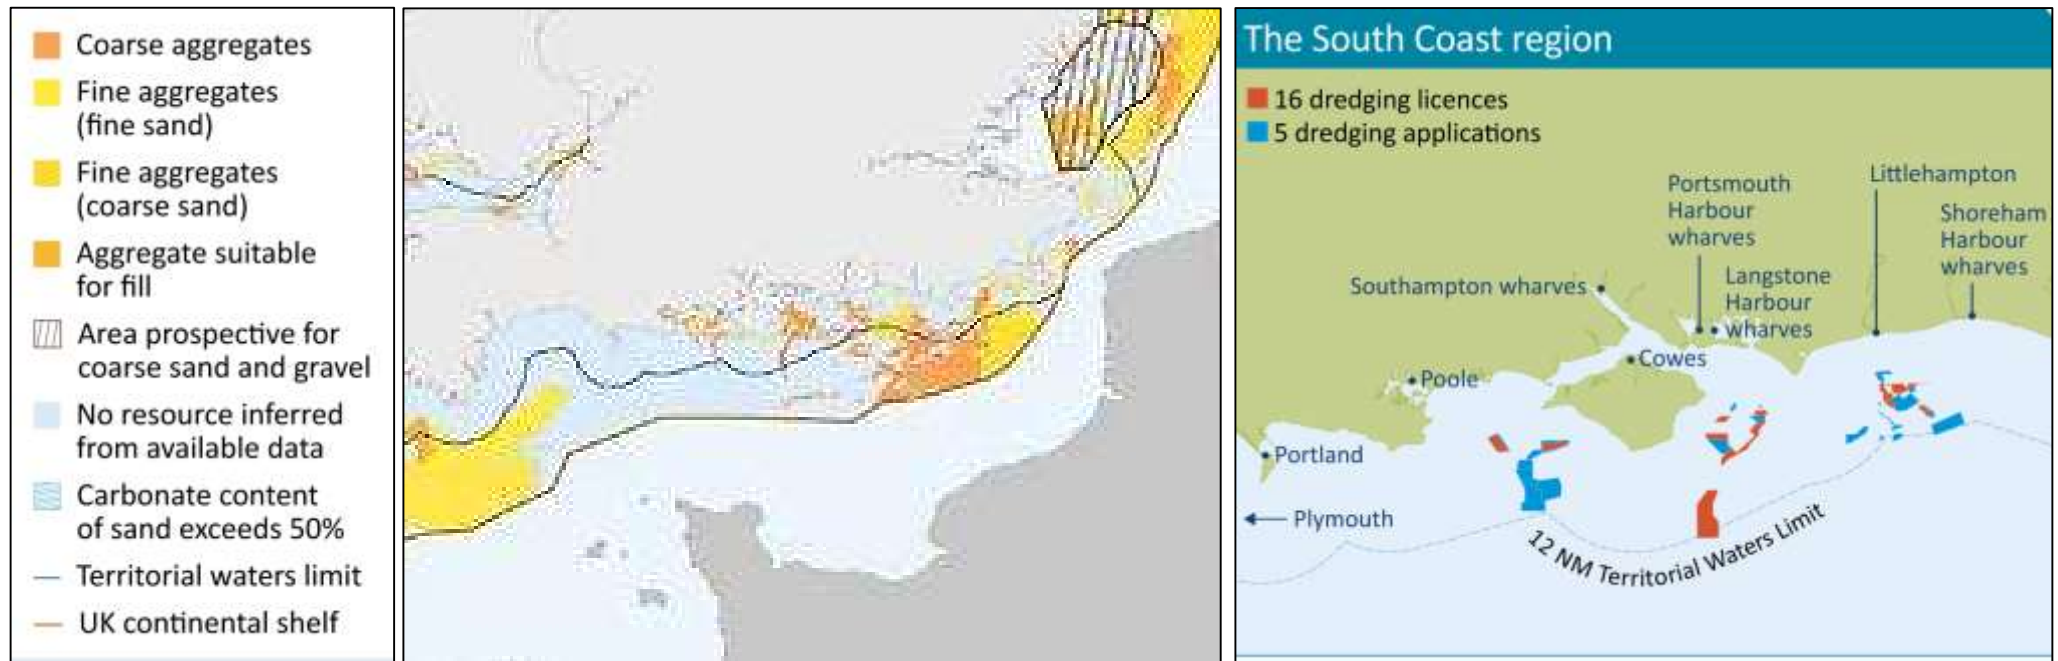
Coarse aggregates

Fine aggregates (fine sand)

Fine aggregates (coarse sand)

Aggregate suitable for fill

Area prospective for coarse sand and gravel

No resource inferred from available data

Carbonate content of sand exceeds 50%

Territorial waters limit

UK continental shelf

The South Coast region

16 dredging licences

5 dredging applications

Portsmouth Harbour wharves

Littlehampton

Shoreham Harbour wharves

Langstone Harbour wharves

Southampton wharves

Cowes

Poole

Portland

Plymouth

12 NM Territorial Waters Limit